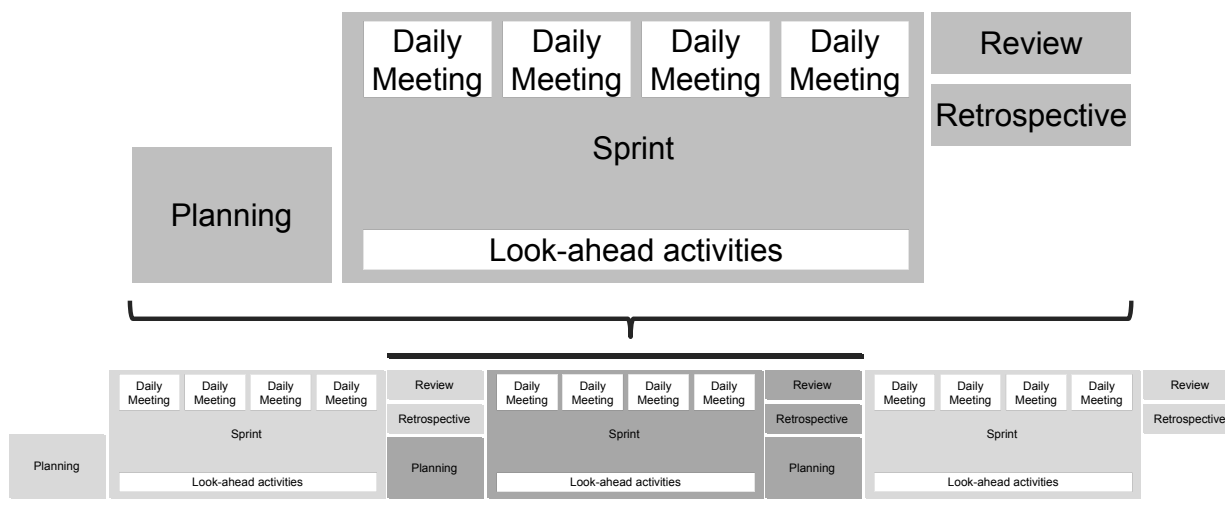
Daily Meeting

Daily Meeting

Daily Meeting

Daily Meeting

Review

Retrospective

Sprint

Planning

Look-ahead activities

Daily Meeting

Daily Meeting

Daily Meeting

Daily Meeting

Review

Retrospective

Daily Meeting

Daily Meeting

Daily Meeting

Daily Meeting

Review

Retrospective

Daily Meeting

Daily Meeting

Daily Meeting

Daily Meeting

Review

Retrospective

Sprint

Sprint

Sprint

Planning

Planning

Planning

Look-ahead activities

Look-ahead activities

Look-ahead activities